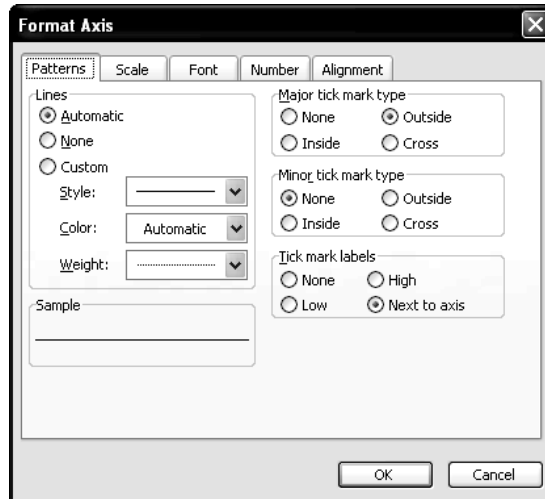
Format Axis

Patterns | Scale | Font | Number | Alignment

Lines
Automatic
None
Custom
Style:
Color: Automatic
Weight:

Sample

Major tick mark type
None
Outside
Inside
Cross

Minor tick mark type
None
Outside
Inside
Cross

Tick mark labels
None
High
Low
Next to axis

OK
Cancel